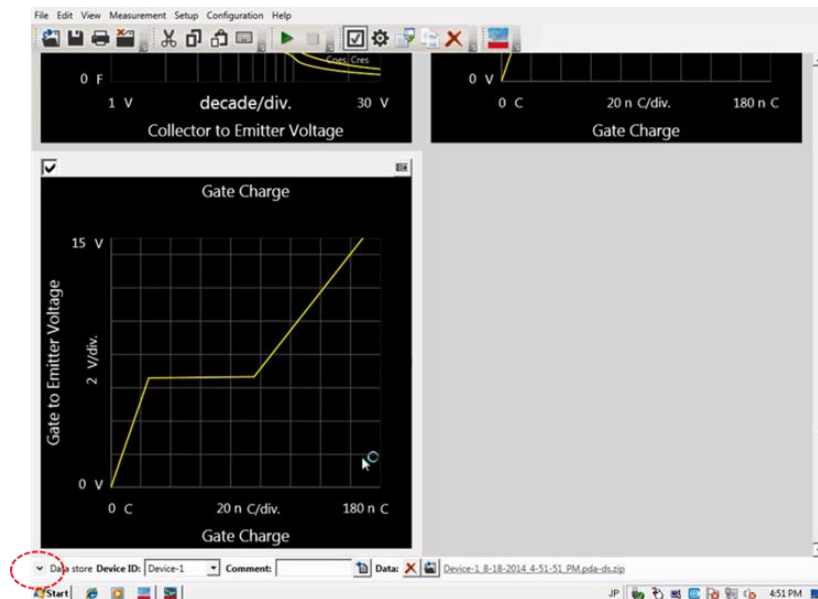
File Edit View Measurement Setup Configuration Help

Coes Cres
0 F
1 V decade/div. 30 V
Collector to Emitter Voltage

0 V
0 C 20 n C/div. 180 n C
Gate Charge

Gate Charge
15 V
Gate to Emitter Voltage
2 V/div.
0 V
0 C 20 n C/div. 180 n C
Gate Charge

Data store Device ID: Device-1 Comment: Data: Device-1_8-18-2014_4-51-51_PM.pda-ds.zip

Start JP 4:51 PM